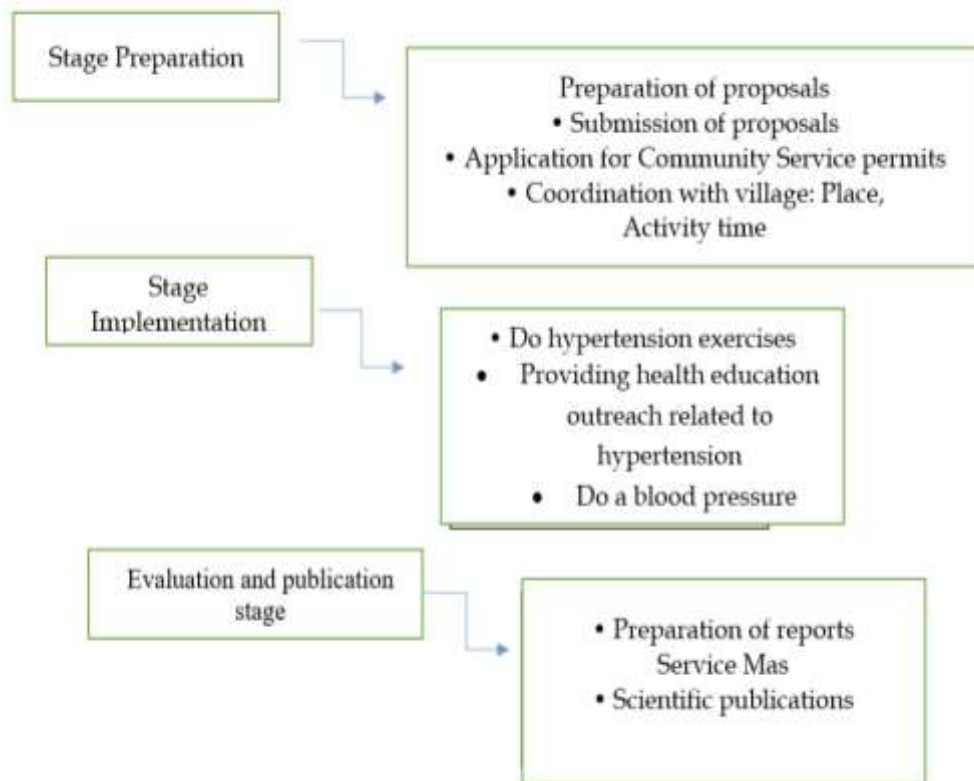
Stage Preparation

Preparation of proposals
• Submission of proposals
• Application for Community Service permits
• Coordination with village: Place, Activity time

Stage Implementation

• Do hypertension exercises
• Providing health education outreach related to hypertension
• Do a blood pressure

Evaluation and publication stage

• Preparation of reports Service Mas
• Scientific publications